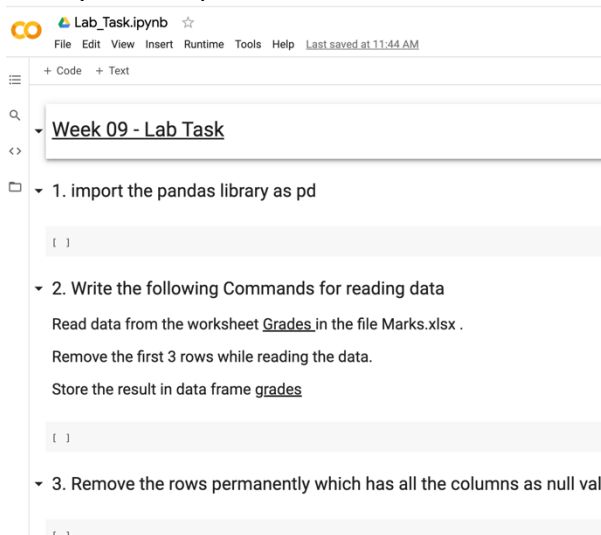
CO Lab_Task.ipynb ☆
File Edit View Insert Runtime Tools Help Last saved at 11:44 AM

+ Code + Text

Week 09 - Lab Task

1. import the pandas library as pd

[ ]

2. Write the following Commands for reading data

Read data from the worksheet Grades in the file Marks.xlsx .

Remove the first 3 rows while reading the data.

Store the result in data frame grades

[ ]

3. Remove the rows permanently which has all the columns as null val

[ ]